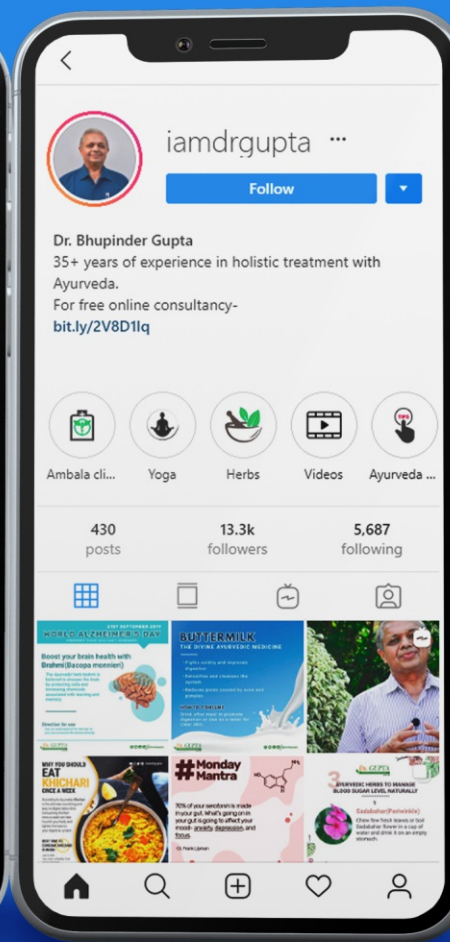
iamdrgupta ···

Follow

Dr. Bhupinder Gupta
35+ years of experience in holistic treatment with Ayurveda.
For free online consultancy-
bit.ly/2V8D1lq

Ambala cli... Yoga Herbs Videos Ayurveda ...

430 posts
13.3k followers
5,687 following

WORLD ALZHEIMER'S DAY
Boost your brain health with Brahmi (Bacopa monnieri)
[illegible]

BUTTERMILK
THE DIVINE AYURVEDIC MEDICINE
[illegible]

WHY YOU SHOULD EAT KHICHARI ONCE A WEEK
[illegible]

#Monday Mantra
70% of your serotonin is made in your gut. What's going on in your gut is going to affect your mood- anxiety, depression, and focus.

3 AYURVEDIC HERBS TO MANAGE BLOOD SUGAR LEVEL NATURALLY
1
Sadabahar (Periwinkle)
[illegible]